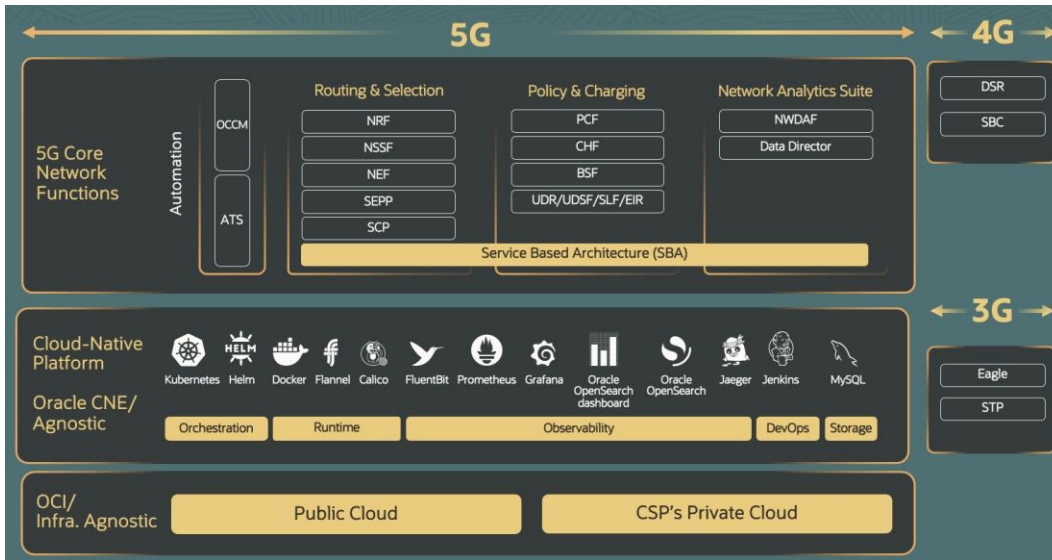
5G

4G

DSR
SBC

5G Core Network Functions

Automation

OCCM

ATS

Routing & Selection

NRF
NSSF
NEF
SEPP
SCP

Policy & Charging

PCF
CHF
BSF
UDR/UDSF/SLF/EIR

Network Analytics Suite

NWDAF
Data Director

Service Based Architecture (SBA)

3G

Eagle
STP

Cloud-Native Platform

Oracle CNE/ Agnostic

HELM

Kubernetes Helm Docker Flannel Calico FluentBit Prometheus Grafana Oracle OpenSearch dashboard Oracle OpenSearch Jaeger Jenkins MySQL

Orchestration
Runtime
Observability
DevOps
Storage

OCI/ Infra. Agnostic

Public Cloud

CSP's Private Cloud